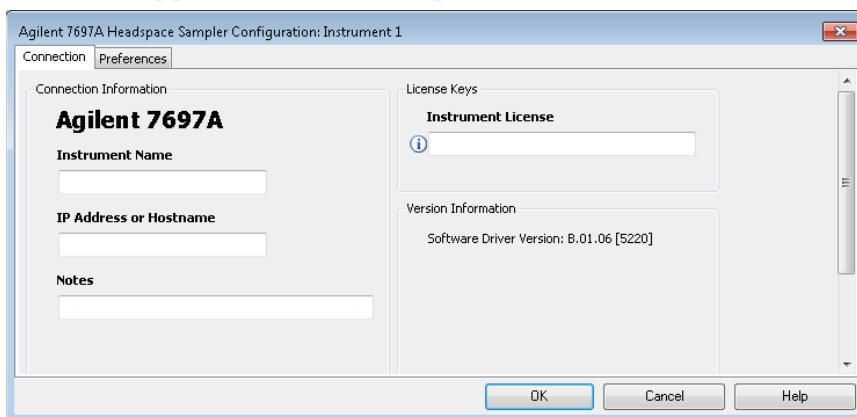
Agilent 7697A Headspace Sampler Configuration: Instrument 1

Connection | Preferences

Connection Information

Agilent 7697A

Instrument Name

IP Address or Hostname

Notes

License Keys

Instrument License

Version Information

Software Driver Version: B.01.06 [5220]

OK | Cancel | Help